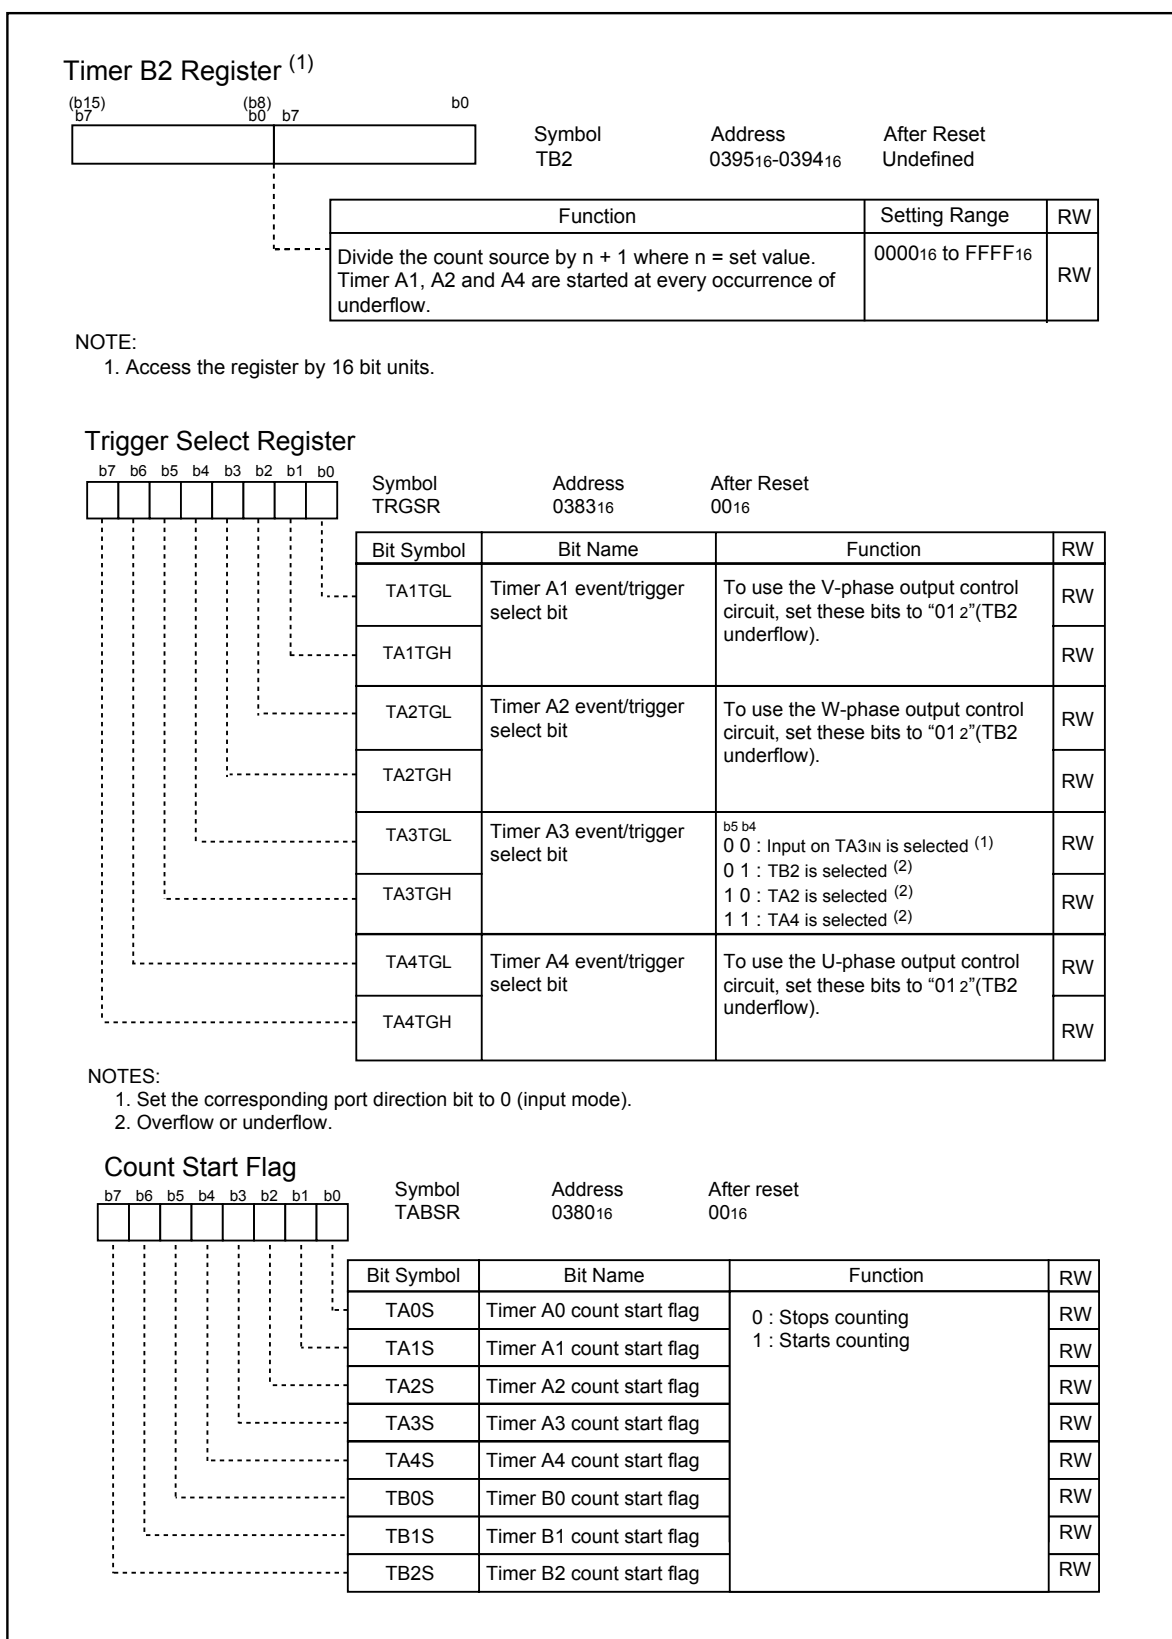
Timer B2 Register $^{(1)}$

(b15) b7 (b8) b0 b7 b0

Symbol TB2 Address $0395_{16}$-$0394_{16}$ After Reset Undefined

| Function | Setting Range | RW |
|---|---|---|
| Divide the count source by n + 1 where n = set value. Timer A1, A2 and A4 are started at every occurrence of underflow. | $0000_{16}$ to $FFFF_{16}$ | RW |

NOTE:
1. Access the register by 16 bit units.

Trigger Select Register

b7 b6 b5 b4 b3 b2 b1 b0

Symbol TRGSR Address $0383_{16}$ After Reset $00_{16}$

| Bit Symbol | Bit Name | Function | RW |
|---|---|---|---|
| TA1TGL | Timer A1 event/trigger select bit | To use the V-phase output control circuit, set these bits to "$01_2$"(TB2 underflow). | RW |
| TA1TGH | | | RW |
| TA2TGL | Timer A2 event/trigger select bit | To use the W-phase output control circuit, set these bits to "$01_2$"(TB2 underflow). | RW |
| TA2TGH | | | RW |
| TA3TGL | Timer A3 event/trigger select bit | b5 b4<br>0 0 : Input on TA3IN is selected $^{(1)}$<br>0 1 : TB2 is selected $^{(2)}$<br>1 0 : TA2 is selected $^{(2)}$<br>1 1 : TA4 is selected $^{(2)}$ | RW |
| TA3TGH | | | RW |
| TA4TGL | Timer A4 event/trigger select bit | To use the U-phase output control circuit, set these bits to "$01_2$"(TB2 underflow). | RW |
| TA4TGH | | | RW |

NOTES:
1. Set the corresponding port direction bit to 0 (input mode).
2. Overflow or underflow.

Count Start Flag

b7 b6 b5 b4 b3 b2 b1 b0

Symbol TABSR Address $0380_{16}$ After reset $00_{16}$

| Bit Symbol | Bit Name | Function | RW |
|---|---|---|---|
| TA0S | Timer A0 count start flag | 0 : Stops counting<br>1 : Starts counting | RW |
| TA1S | Timer A1 count start flag | | RW |
| TA2S | Timer A2 count start flag | | RW |
| TA3S | Timer A3 count start flag | | RW |
| TA4S | Timer A4 count start flag | | RW |
| TB0S | Timer B0 count start flag | | RW |
| TB1S | Timer B1 count start flag | | RW |
| TB2S | Timer B2 count start flag | | RW |